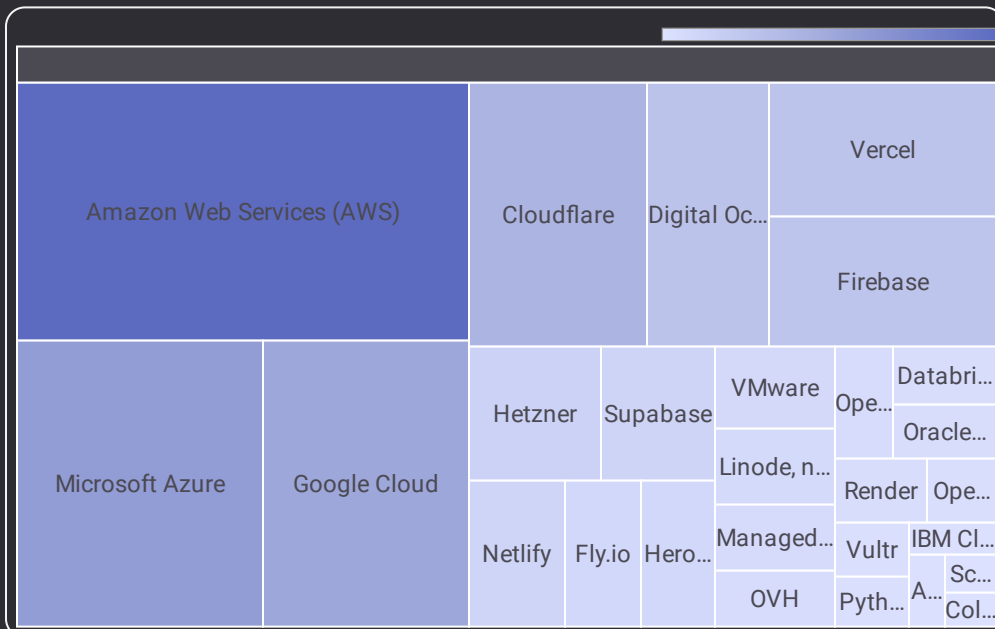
Amazon Web Services (AWS)

Cloudflare

Digital Oc...

Vercel

Firebase

Microsoft Azure

Google Cloud

Hetzner

Supabase

VMware

Ope...

Databri...

Oracle...

Linode, n...

Render

Ope...

Netlify

Fly.io

Hero...

Managed...

Vultr

IBM Cl...

Sc...

A...

OVH

Pyth...

Col...